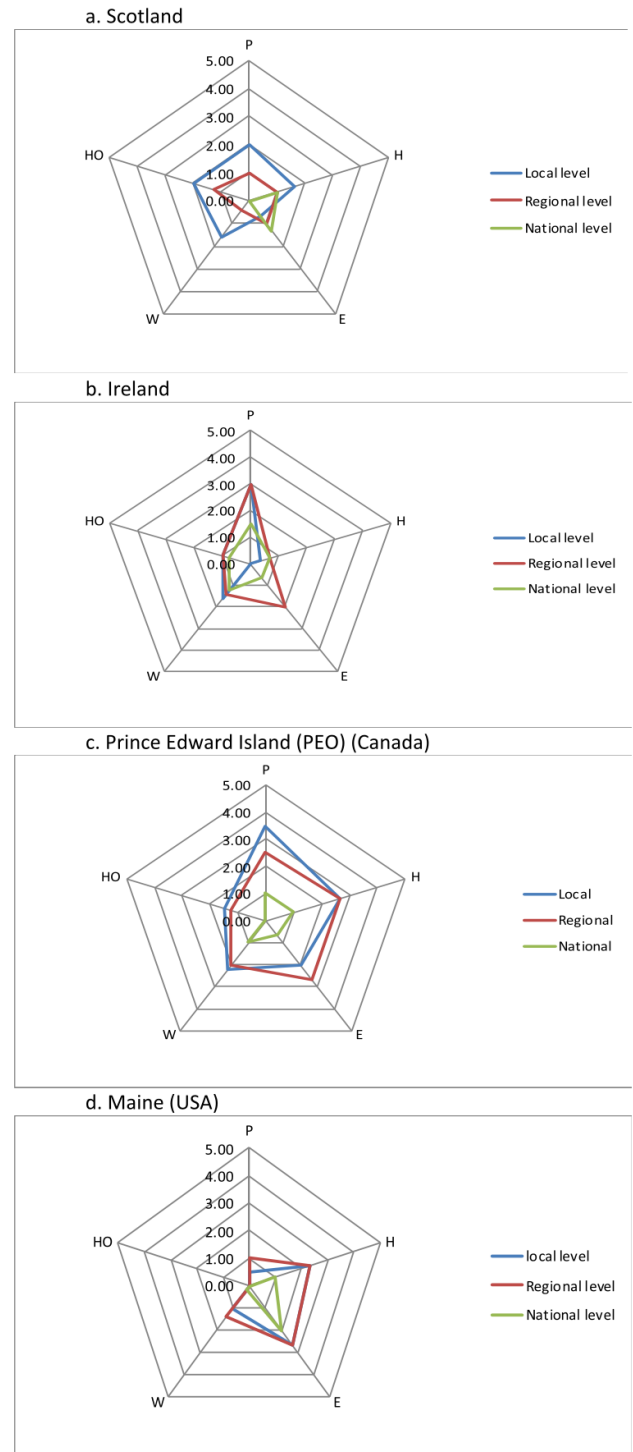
a. Scotland

P
5.00
4.00
3.00
2.00
1.00
0.00
HO
H
W
E

Local level
Regional level
National level

b. Ireland

P
5.00
4.00
3.00
2.00
1.00
0.00
HO
H
W
E

Local level
Regional level
National level

c. Prince Edward Island (PEO) (Canada)

P
5.00
4.00
3.00
2.00
1.00
0.00
HO
H
W
E

Local
Regional
National

d. Maine (USA)

P
5.00
4.00
3.00
2.00
1.00
0.00
HO
H
W
E

local level
Regional level
National level